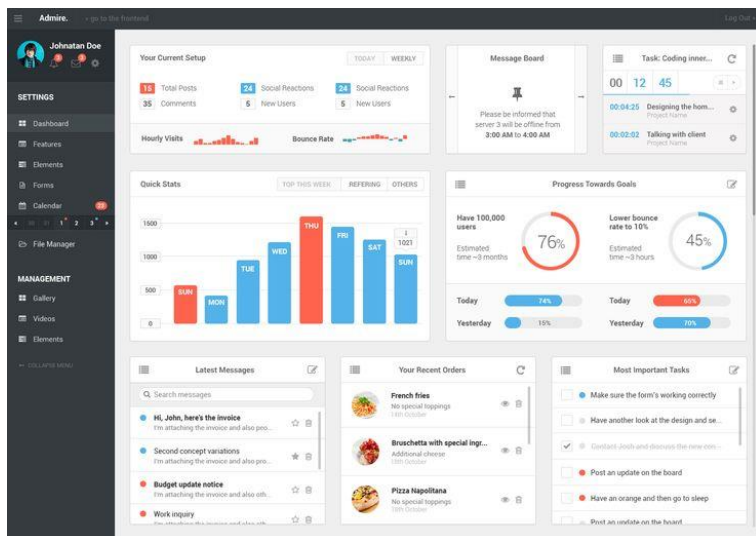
Admire. ← go to the frontend

Log Out

Johnatan Doe

SETTINGS

Dashboard

Features

Elements

Forms

Calendar 28

1 2 3

File Manager

MANAGEMENT

Gallery

Videos

Elements

← COLLAPSE MENU

Your Current Setup

TODAY WEEKLY

15 Total Posts

24 Social Reactions

24 Social Reactions

35 Comments

5 New Users

5 New Users

Hourly Visits

Bounce Rate

Message Board

Please be informed that server 3 will be offline from 3:00 AM to 4:00 AM

Task: Coding inner...

00 12 45

00:04:25 Designing the hom... Project Name

00:02:02 Talking with client Project Name

Quick Stats

TOP THIS WEEK REFERING OTHERS

1500

1000

500

0

1021

SUN MON TUE WED THU FRI SAT SUN

Progress Towards Goals

Have 100,000 users

Estimated time ~3 months

76%

Lower bounce rate to 10%

Estimated time ~3 hours

45%

Today 74%

Yesterday 15%

Today 66%

Yesterday 70%

Latest Messages

Search messages

Hi, John, here's the invoice
I'm attaching the invoice and also pro...

Second concept variations
I'm attaching the invoice and also pro...

Budget update notice
I'm attaching the invoice and also oth...

Work inquiry
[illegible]

Your Recent Orders

French fries
No special toppings
10th October

Bruschetta with special ingr...
Additional cheese
10th October

Pizza Napolitana
No special toppings
10th October

Most Important Tasks

Make sure the form's working correctly

Have another look at the design and se...

Contact Josh and discuss the new con...

Post an update on the board

Have an orange and then go to sleep

Post an update on the board